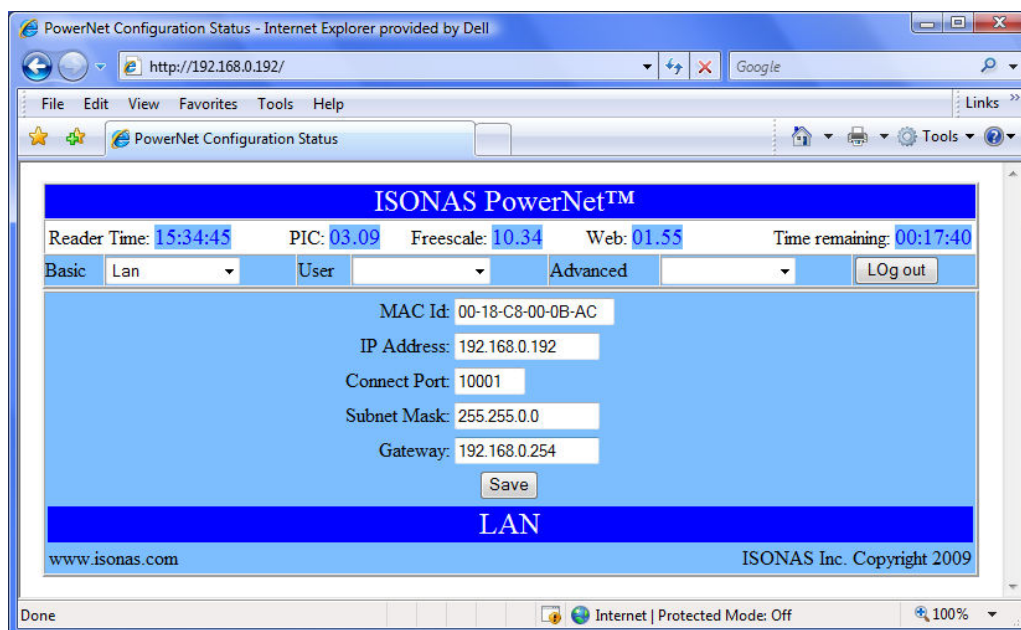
PowerNet Configuration Status - Internet Explorer provided by Dell

http://192.168.0.192/

Google

File Edit View Favorites Tools Help

Links

PowerNet Configuration Status

Tools

ISONAS PowerNet™

Reader Time: 15:34:45 PIC: 03.09 Freescale: 10.34 Web: 01.55 Time remaining: 00:17:40

Basic Lan User Advanced LOg out

MAC Id: 00-18-C8-00-0B-AC

IP Address: 192.168.0.192

Connect Port: 10001

Subnet Mask: 255.255.0.0

Gateway: 192.168.0.254

Save

LAN

www.isonas.com ISONAS Inc. Copyright 2009

Done

Internet | Protected Mode: Off

100%